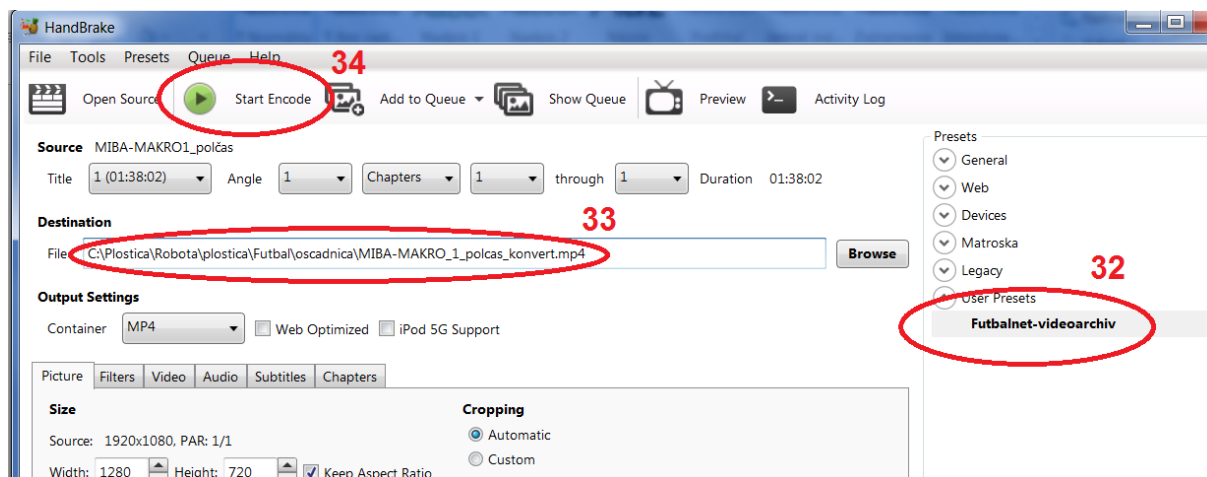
HandBrake

File Tools Presets Queue Help

34

Open Source Start Encode Add to Queue Show Queue Preview Activity Log

Source MIBA-MAKRO1_polčas

Title 1 (01:38:02) Angle 1 Chapters 1 through 1 Duration 01:38:02

Destination 33

File C:\Plostica\Robota\plostica\Futbal\oscadnica\MIBA-MAKRO_1_polcas_konvert.mp4 Browse

Output Settings

Container MP4 Web Optimized iPod 5G Support

Picture Filters Video Audio Subtitles Chapters

Size

Source: 1920x1080, PAR: 1/1

Width: 1280 Height: 720 Keep Aspect Ratio

Cropping

Automatic

Custom

Presets

General

Web

Devices

Matroska

Legacy

32

User Presets

Futbalnet-videoarchiv